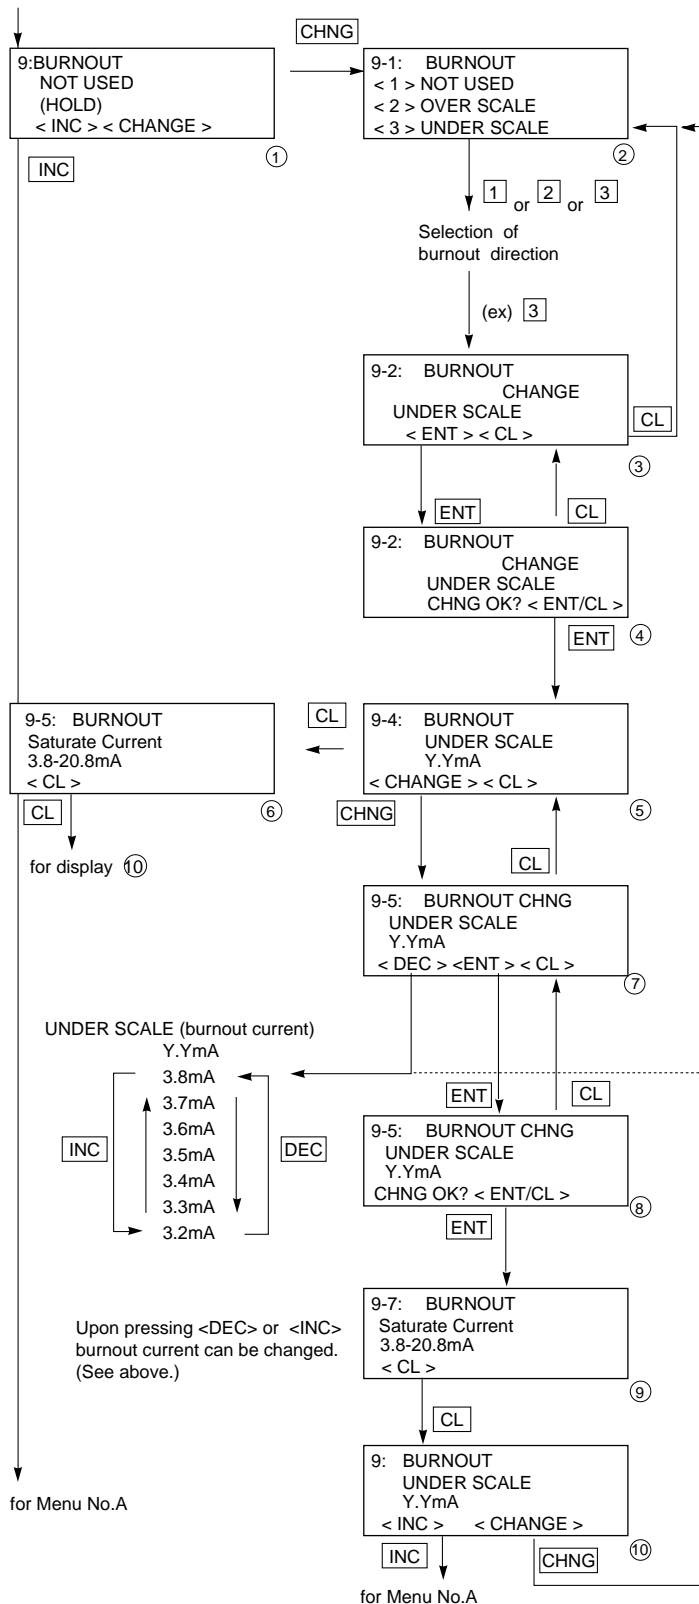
CHNG

9:BURNOUT
NOT USED
(HOLD)
< INC > < CHANGE >

①

INC

9-1: BURNOUT
< 1 > NOT USED
< 2 > OVER SCALE
< 3 > UNDER SCALE

②

1 or 2 or 3

Selection of burnout direction

(ex) 3

9-2: BURNOUT
CHANGE
UNDER SCALE
< ENT > < CL >

CL

③

ENT

CL

9-2: BURNOUT
CHANGE
UNDER SCALE
CHNG OK? < ENT/CL >

ENT

④

9-5: BURNOUT
Saturate Current
3.8-20.8mA
< CL >

CL

⑥

CL

for display ⑩

CL

9-4: BURNOUT
UNDER SCALE
Y.YmA
< CHANGE > < CL >

⑤

CHNG

CL

9-5: BURNOUT CHNG
UNDER SCALE
Y.YmA
< DEC > <ENT > < CL >

⑦

UNDER SCALE (burnout current)
Y.YmA
3.8mA
3.7mA
3.6mA
3.5mA
3.4mA
3.3mA
3.2mA

INC

DEC

ENT

CL

9-5: BURNOUT CHNG
UNDER SCALE
Y.YmA
CHNG OK? < ENT/CL >

⑧

ENT

Upon pressing <DEC> or <INC> burnout current can be changed. (See above.)

9-7: BURNOUT
Saturate Current
3.8-20.8mA
< CL >

⑨

CL

for Menu No.A

9: BURNOUT
UNDER SCALE
Y.YmA
< INC > < CHANGE >

INC

CHNG

⑩

for Menu No.A